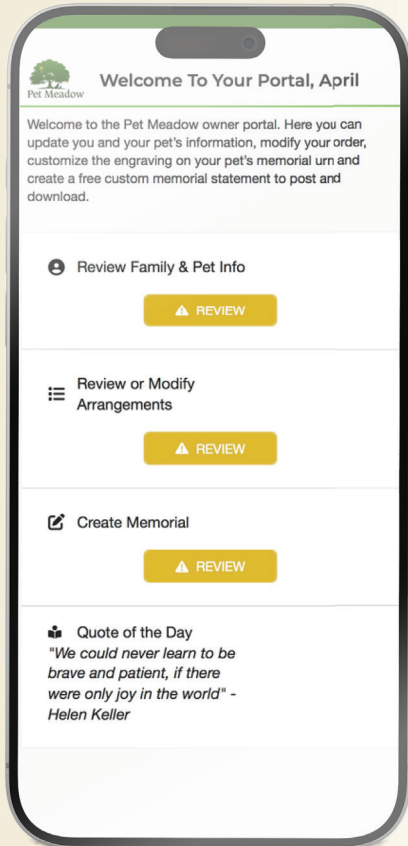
Pet Meadow

Welcome To Your Portal, April

Welcome to the Pet Meadow owner portal. Here you can update you and your pet's information, modify your order, customize the engraving on your pet's memorial urn and create a free custom memorial statement to post and download.

Review Family & Pet Info

REVIEW

Review or Modify Arrangements

REVIEW

Create Memorial

REVIEW

Quote of the Day

*"We could never learn to be brave and patient, if there were only joy in the world" - Helen Keller*